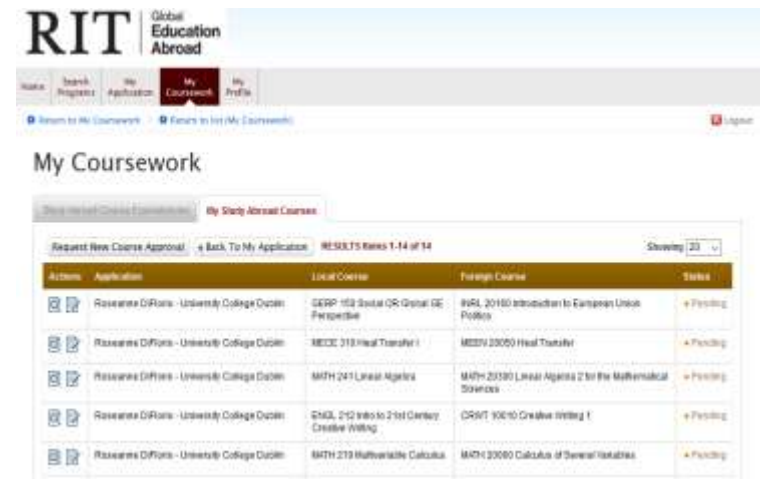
RIT Global Education Abroad

Home | Search Programs | My Application | My Coursework | My Profile

Return to My Coursework | Return to list (My Coursework)

Logout

My Coursework

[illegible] | My Study Abroad Courses

Request New Course Approval | « Back To My Application | RESULTS Items 1-14 of 14 | Showing 20

| Actions | Application | Local Course | Foreign Course | Status |
|---|---|---|---|---|
| | Roseanne DiRoma - University College Dublin | GERP 150 Social OR Global GE Perspective | INRL 20150 Introduction to European Union Politics | » Pending |
| | Roseanne DiRoma - University College Dublin | MECE 310 Heat Transfer I | MEEN 20050 Heat Transfer | » Pending |
| | Roseanne DiRoma - University College Dublin | MATH 241 Linear Algebra | MATH 20390 Linear Algebra 2 for the Mathematical Sciences | » Pending |
| | Roseanne DiRoma - University College Dublin | ENGL 212 Intro to 21st Century Creative Writing | CRWT 10010 Creative Writing 1 | » Pending |
| | Roseanne DiRoma - University College Dublin | MATH 219 Multivariable Calculus | MATH 20060 Calculus of Several Variables | » Pending |